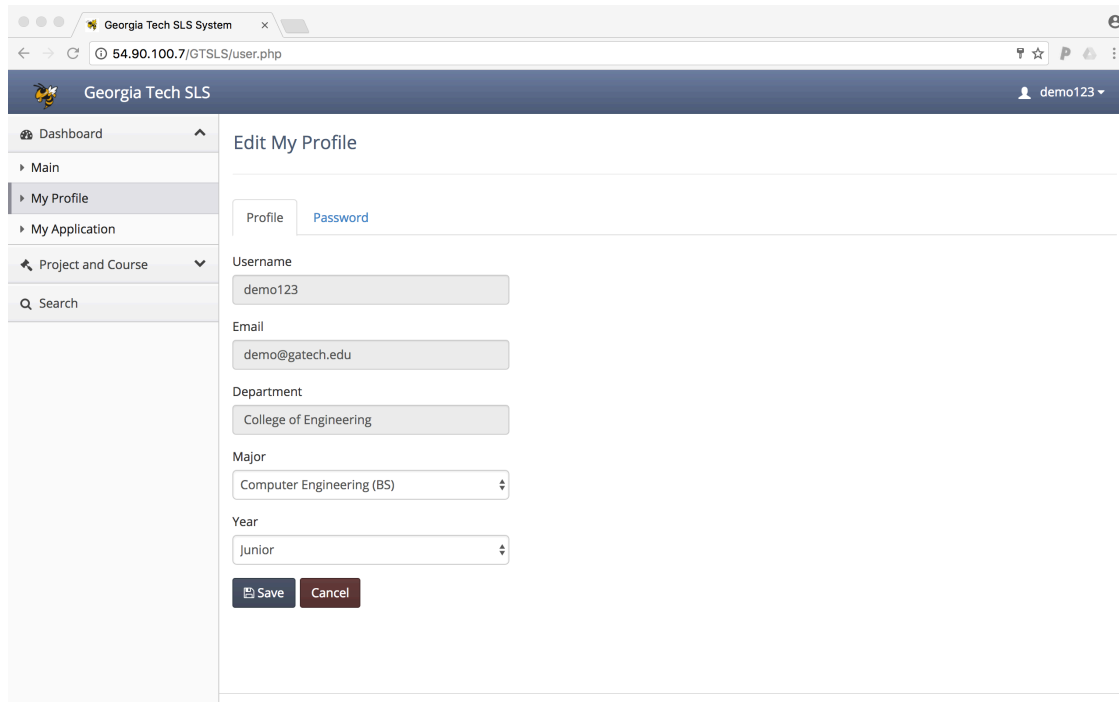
Georgia Tech SLS System ×

54.90.100.7/GTSLS/user.php

Georgia Tech SLS

demo123

Dashboard

Main

My Profile

My Application

Project and Course

Search

Edit My Profile

Profile

Password

Username

demo123

Email

demo@gatech.edu

Department

College of Engineering

Major

Computer Engineering (BS)

Year

Junior

Save

Cancel